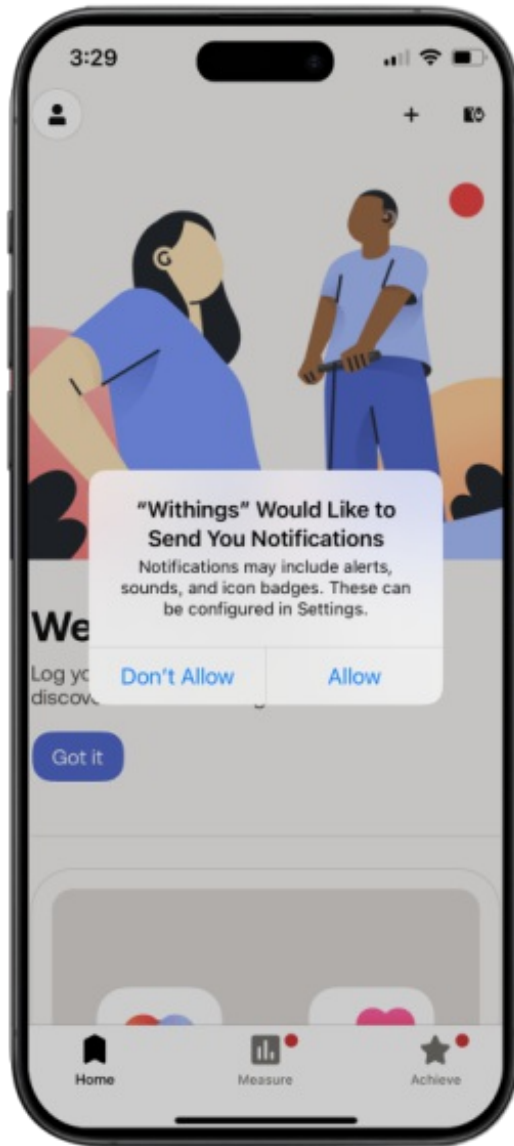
3:29

+

"Withings" Would Like to Send You Notifications
Notifications may include alerts, sounds, and icon badges. These can be configured in Settings.

Don't Allow
Allow

We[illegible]
Log yo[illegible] discove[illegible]

Got it

Home
Measure
Achieve